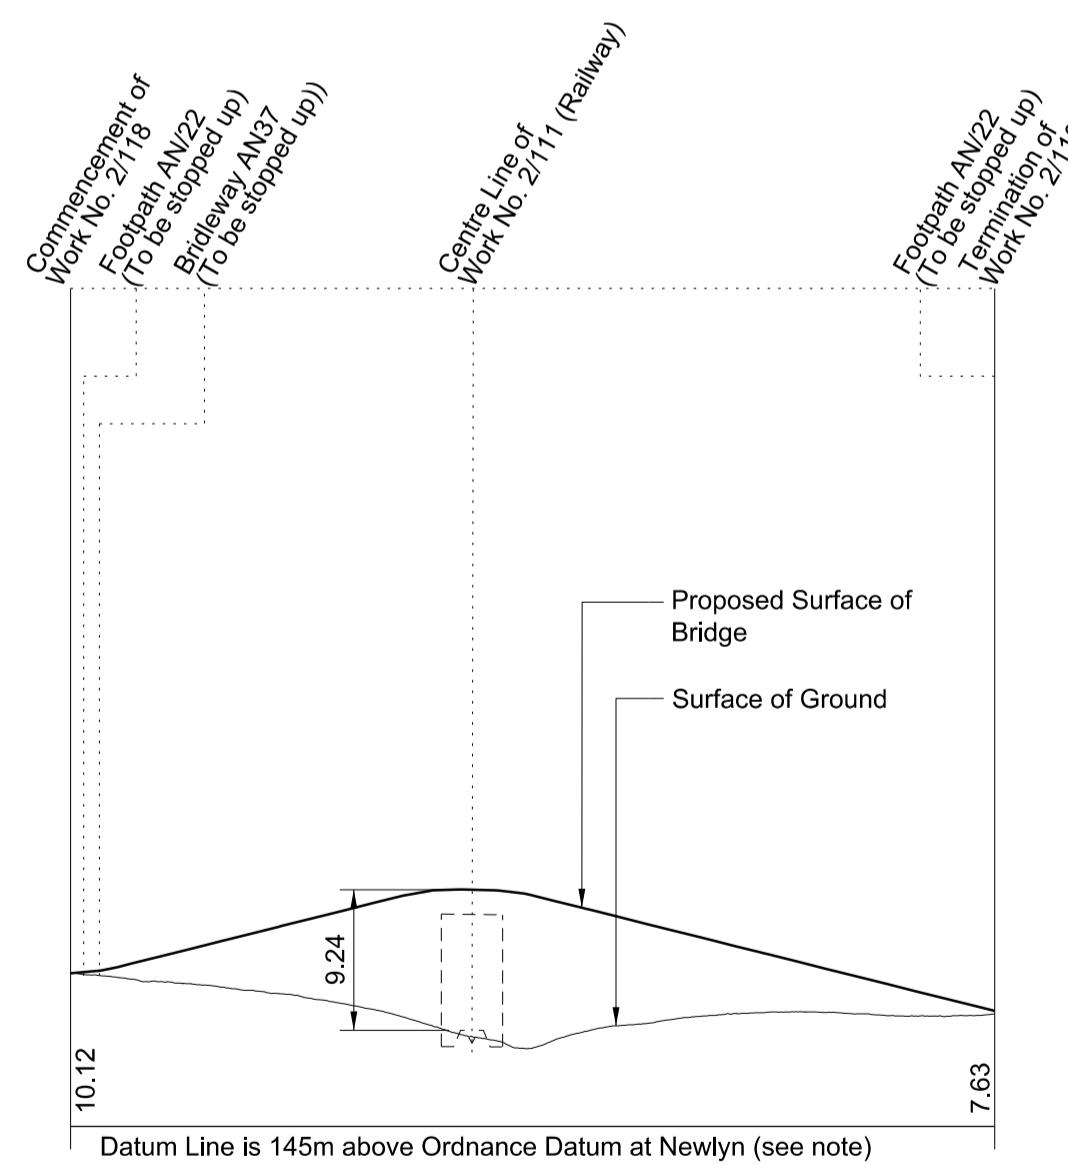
Commencement of Work No. 2/118

Footpath AN/22 (To be stopped up)

Bridleway AN37 (To be stopped up))

Centre Line of Work No. 2/111 (Railway)

Footpath AN/22 (To be stopped up)

Termination of Work No. 2/11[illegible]

Proposed Surface of Bridge

Surface of Ground

9.24

10.12

7.63

Datum Line is 145m above Ordnance Datum at Newlyn (see note)